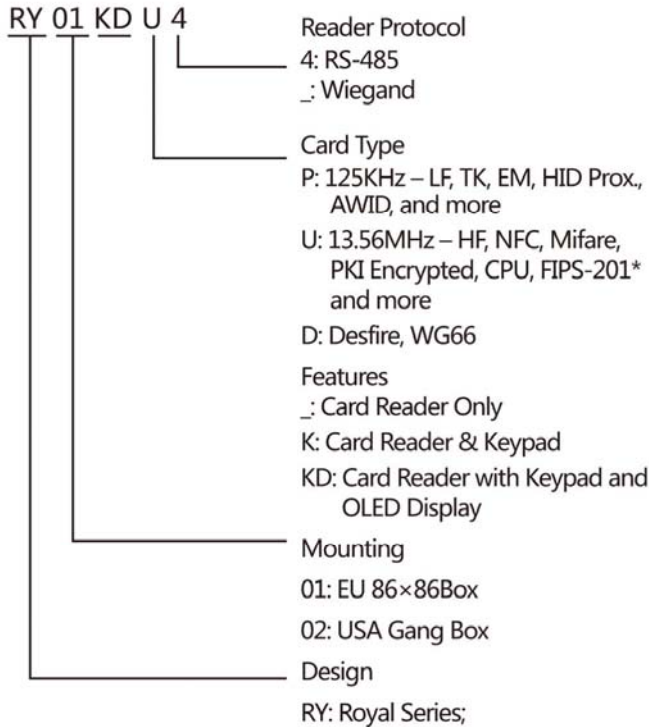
RY 01 KD U 4

Reader Protocol
4: RS-485
_: Wiegand

Card Type
P: 125KHz – LF, TK, EM, HID Prox., AWID, and more
U: 13.56MHz – HF, NFC, Mifare, PKI Encrypted, CPU, FIPS-201* and more
D: Desfire, WG66

Features
_: Card Reader Only
K: Card Reader & Keypad
KD: Card Reader with Keypad and OLED Display

Mounting
01: EU 86×86Box
02: USA Gang Box

Design
RY: Royal Series;